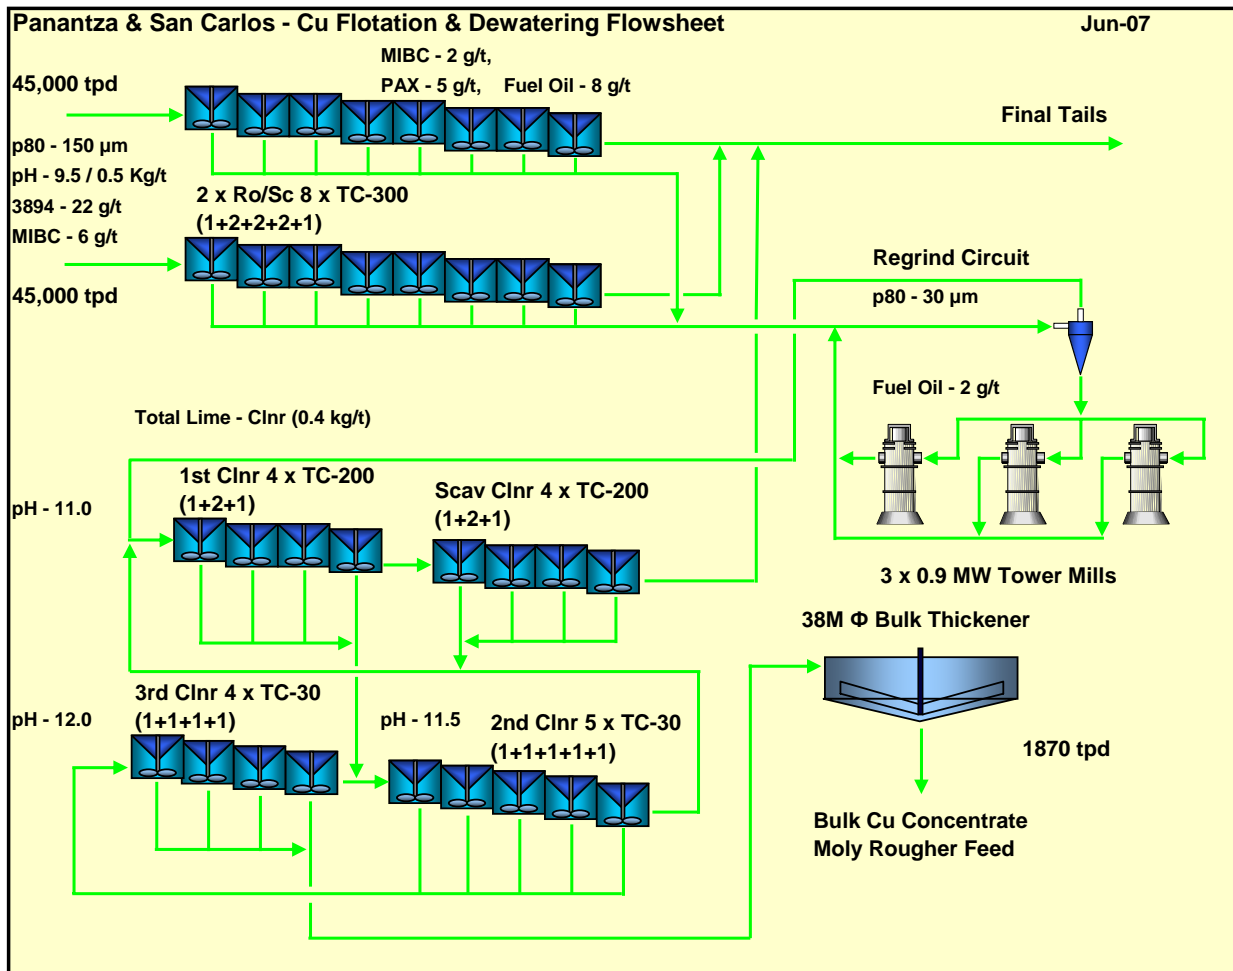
Panantza & San Carlos - Cu Flotation & Dewatering Flowsheet

Jun-07

MIBC - 2 g/t,

PAX - 5 g/t, Fuel Oil - 8 g/t

45,000 tpd

Final Tails

p80 - 150 µm

pH - 9.5 / 0.5 Kg/t

3894 - 22 g/t

MIBC - 6 g/t

2 x Ro/Sc 8 x TC-300
(1+2+2+2+1)

45,000 tpd

Regrind Circuit

p80 - 30 µm

Fuel Oil - 2 g/t

Total Lime - Clnr (0.4 kg/t)

pH - 11.0

1st Clnr 4 x TC-200
(1+2+1)

Scav Clnr 4 x TC-200
(1+2+1)

3 x 0.9 MW Tower Mills

38M Φ Bulk Thickener

pH - 12.0

3rd Clnr 4 x TC-30
(1+1+1+1)

pH - 11.5

2nd Clnr 5 x TC-30
(1+1+1+1+1)

1870 tpd

Bulk Cu Concentrate
Moly Rougher Feed